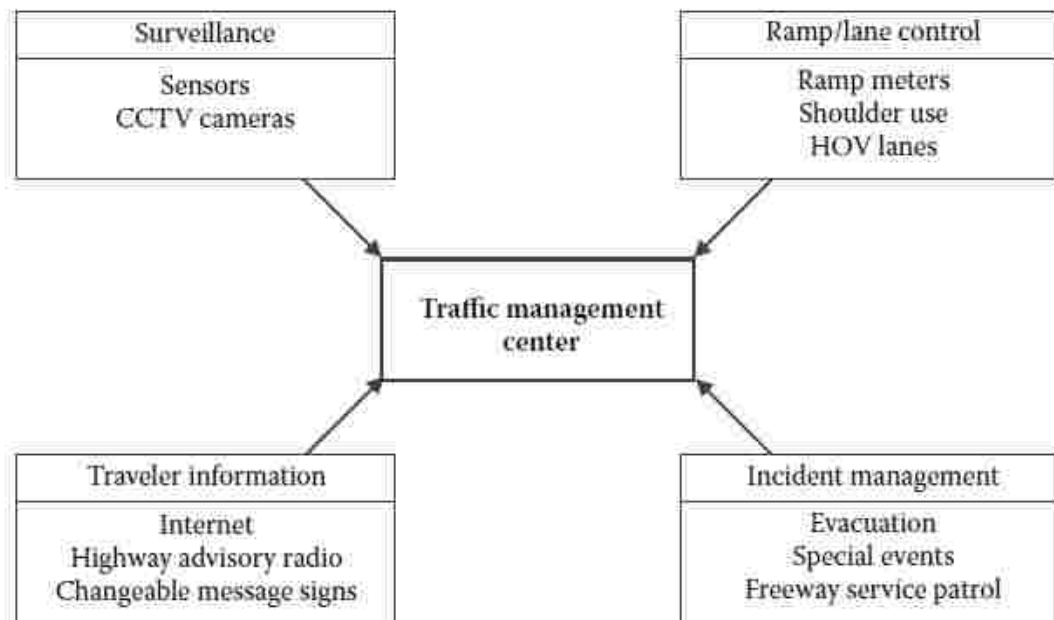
Surveillance

Sensors
CCTV cameras

Ramp/lane control

Ramp meters
Shoulder use
HOV lanes

Traffic management center

Traveler information

Internet
Highway advisory radio
Changeable message signs

Incident management

Evacuation
Special events
Freeway service patrol